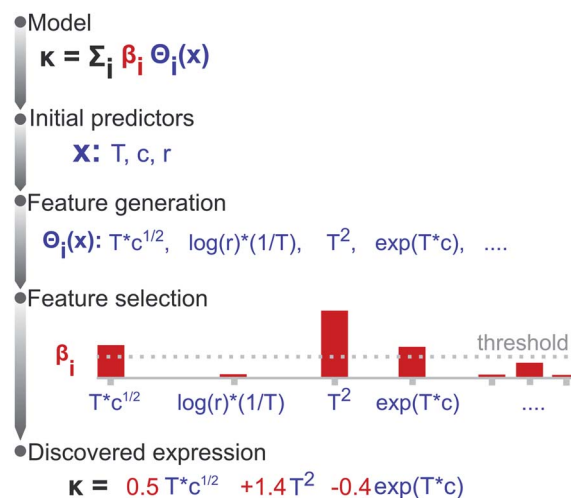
Model

$\kappa = \Sigma_i \beta_i \Theta_i(x)$

Initial predictors

x: T, c, r

Feature generation

$\Theta_i(x)$: $T*c^{1/2}$, log(r)*(1/T), $T^2$, exp(T*c), ....

Feature selection

$\beta_i$

threshold

$T*c^{1/2}$ log(r)*(1/T) $T^2$ exp(T*c) ....

Discovered expression

$\kappa$ = 0.5 $T*c^{1/2}$ +1.4 $T^2$ -0.4 exp(T*c)